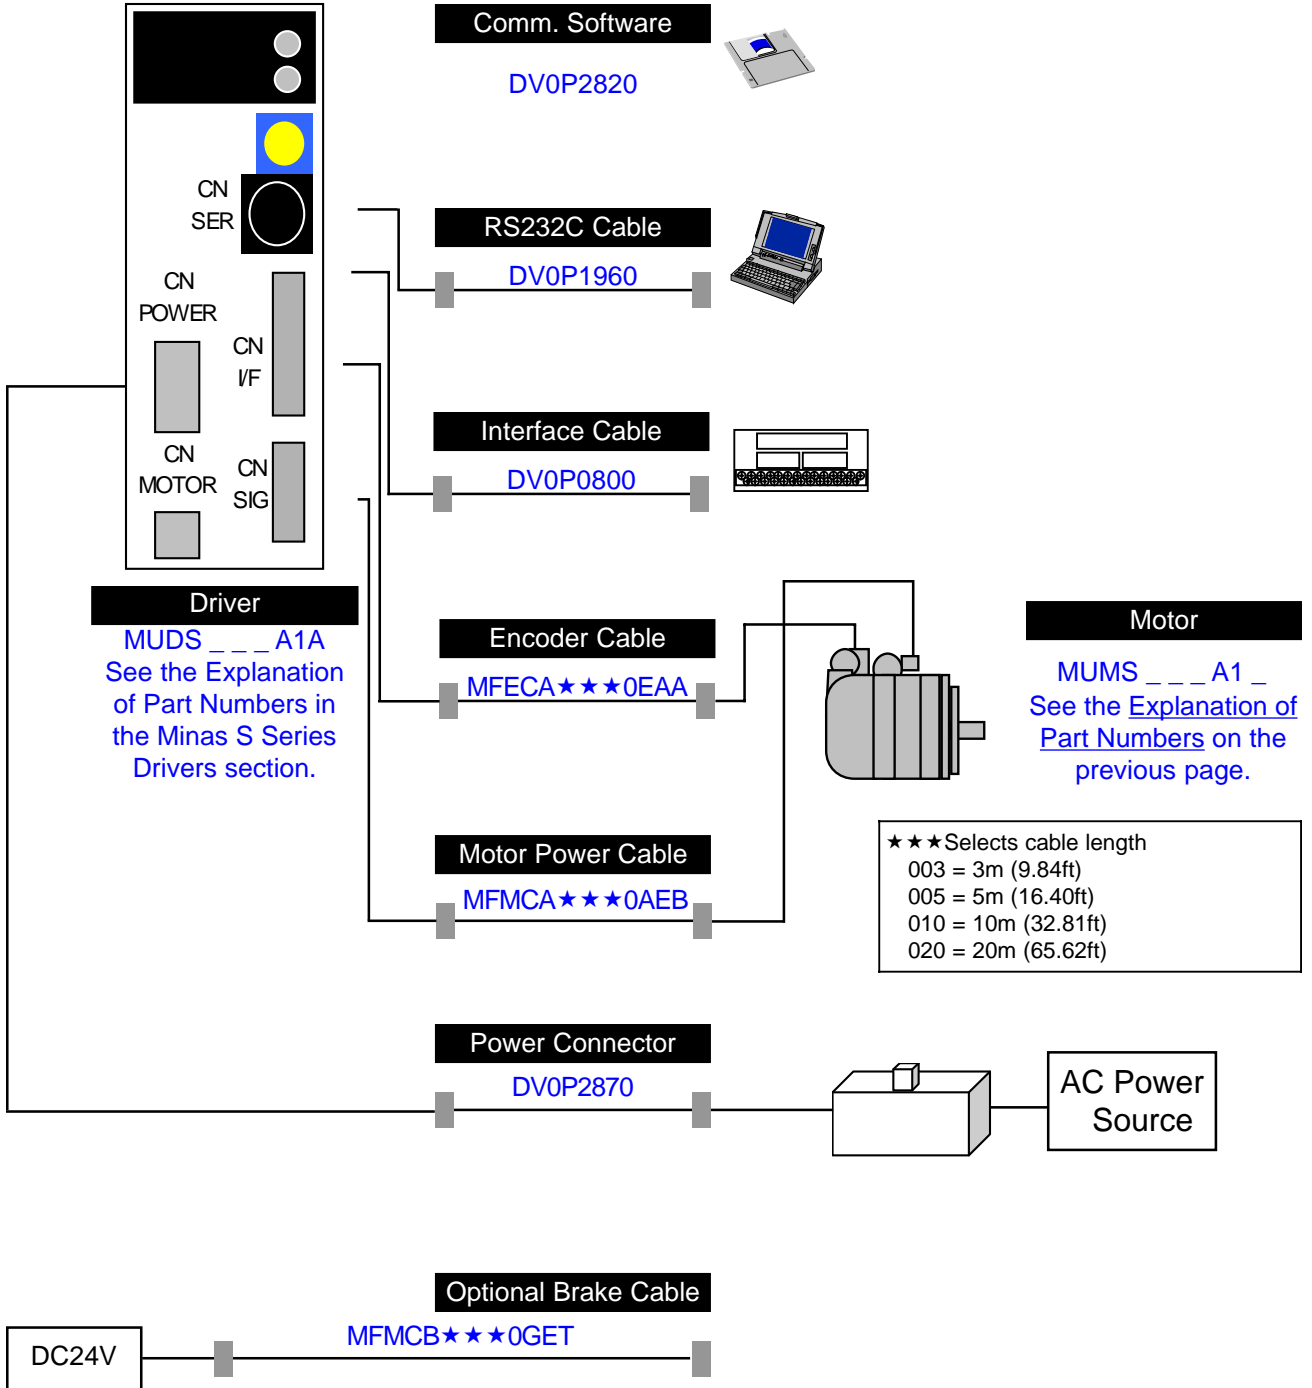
CN SER

CN POWER

CN I/F

CN MOTOR

CN SIG

Driver

MUDS _ _ _ A1A
See the Explanation of Part Numbers in the Minas S Series Drivers section.

Comm. Software

DV0P2820

RS232C Cable

DV0P1960

Interface Cable

DV0P0800

Encoder Cable

MFECA★★★0EAA

Motor

MUMS _ _ _ A1 _
See the Explanation of Part Numbers on the previous page.

Motor Power Cable

MFMCA★★★0AEB

★★★Selects cable length
003 = 3m (9.84ft)
005 = 5m (16.40ft)
010 = 10m (32.81ft)
020 = 20m (65.62ft)

Power Connector

DV0P2870

AC Power Source

Optional Brake Cable

MFMCB★★★0GET

DC24V